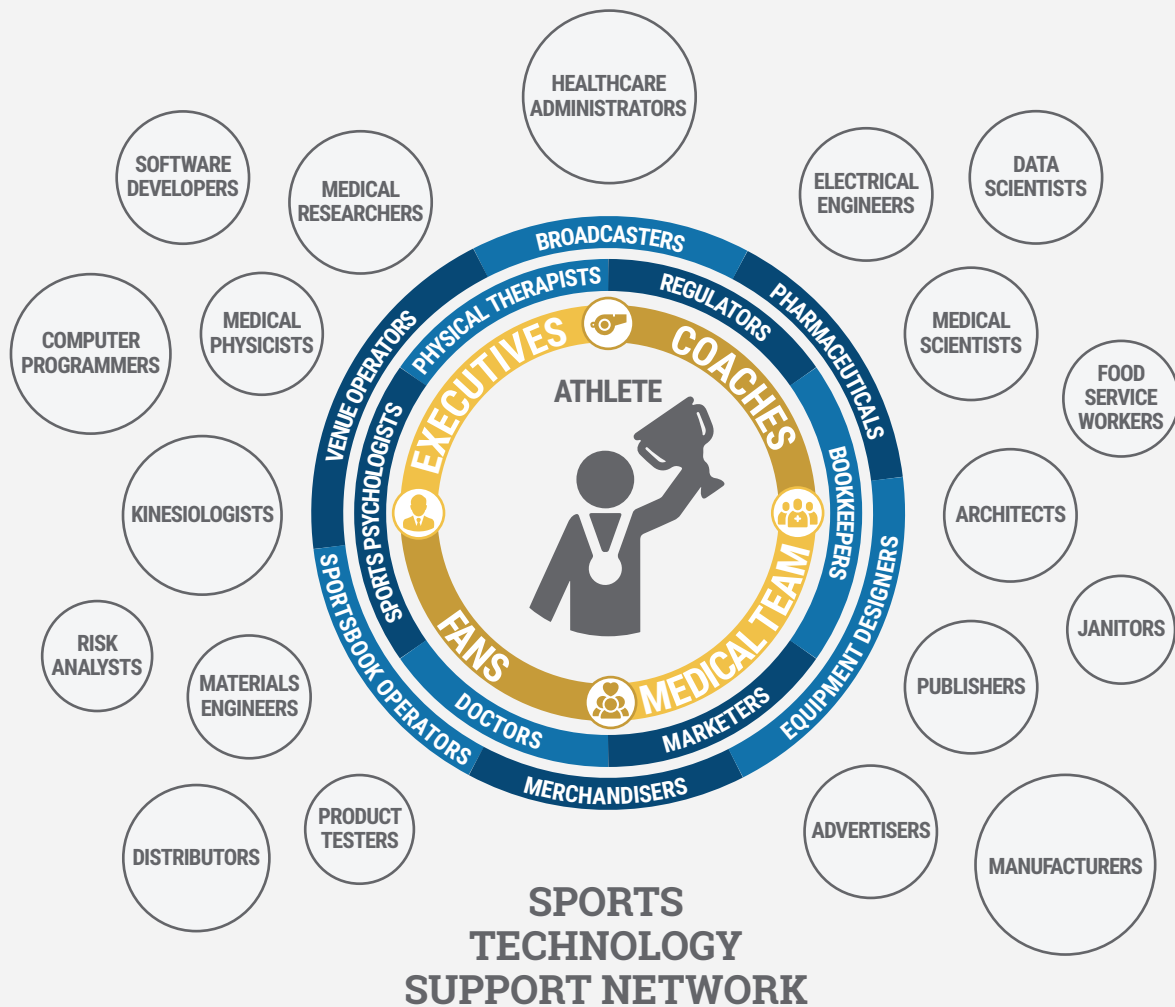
HEALTHCARE ADMINISTRATORS

SOFTWARE DEVELOPERS

MEDICAL RESEARCHERS

ELECTRICAL ENGINEERS

DATA SCIENTISTS

COMPUTER PROGRAMMERS

MEDICAL PHYSICISTS

MEDICAL SCIENTISTS

FOOD SERVICE WORKERS

KINESIOLOGISTS

ARCHITECTS

RISK ANALYSTS

MATERIALS ENGINEERS

JANITORS

PUBLISHERS

DISTRIBUTORS

PRODUCT TESTERS

ADVERTISERS

MANUFACTURERS

BROADCASTERS

PHARMACEUTICALS

EQUIPMENT DESIGNERS

MERCHANDISERS

SPORTSBOOK OPERATORS

VENUE OPERATORS

PHYSICAL THERAPISTS

REGULATORS

BOOKKEEPERS

MARKETERS

DOCTORS

SPORTS PSYCHOLOGISTS

EXECUTIVES

COACHES

MEDICAL TEAM

FANS

ATHLETE

SPORTS TECHNOLOGY SUPPORT NETWORK